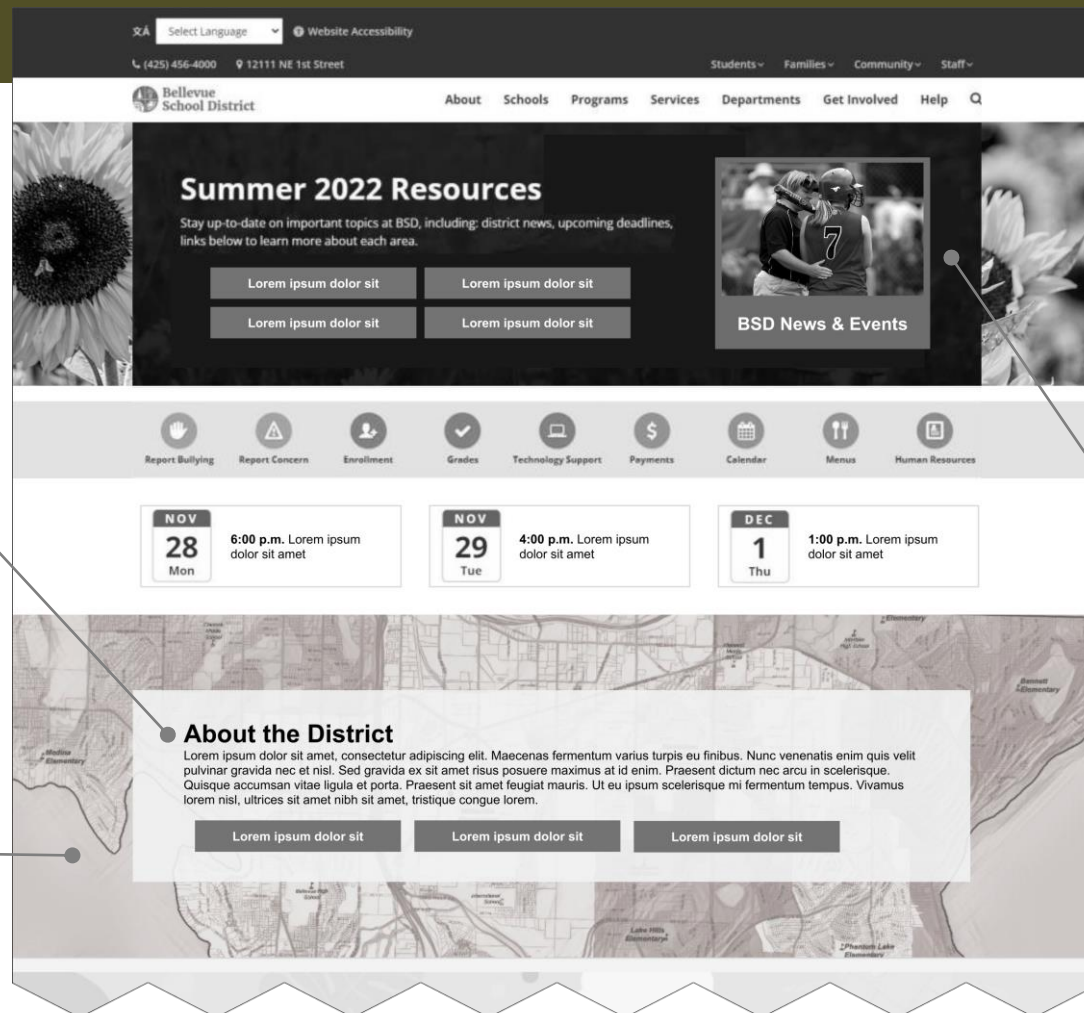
Select Language
Website Accessibility
(425) 456-4000 12111 NE 1st Street
Students Families Community Staff

Bellevue School District
About Schools Programs Services Departments Get Involved Help

Summer 2022 Resources
Stay up-to-date on important topics at BSD, including: district news, upcoming deadlines, links below to learn more about each area.

Lorem ipsum dolor sit
Lorem ipsum dolor sit
Lorem ipsum dolor sit
Lorem ipsum dolor sit

7
BSD News & Events

Report Bullying
Report Concern
Enrollment
Grades
Technology Support
Payments
Calendar
Menus
Human Resources

NOV 28 Mon
6:00 p.m. Lorem ipsum dolor sit amet

NOV 29 Tue
4:00 p.m. Lorem ipsum dolor sit amet

DEC 1 Thu
1:00 p.m. Lorem ipsum dolor sit amet

About the District
Lorem ipsum dolor sit amet, consectetur adipiscing elit. Maecenas fermentum varius turpis eu finibus. Nunc venenatis enim quis velit pulvinar gravida nec et nisl. Sed gravida ex sit amet risus posuere maximus at id enim. Praesent dictum nec arcu in scelerisque. Quisque accumsan vitae ligula et porta. Praesent sit amet feugiat mauris. Ut eu ipsum scelerisque mi fermentum tempus. Vivamus lorem nisl, ultrices sit amet nibh sit amet, tristique congue lorem.

Lorem ipsum dolor sit
Lorem ipsum dolor sit
Lorem ipsum dolor sit

Medina Elementary
Bennett Elementary
Lake Hills Elementary
Phantom Lake Elementary